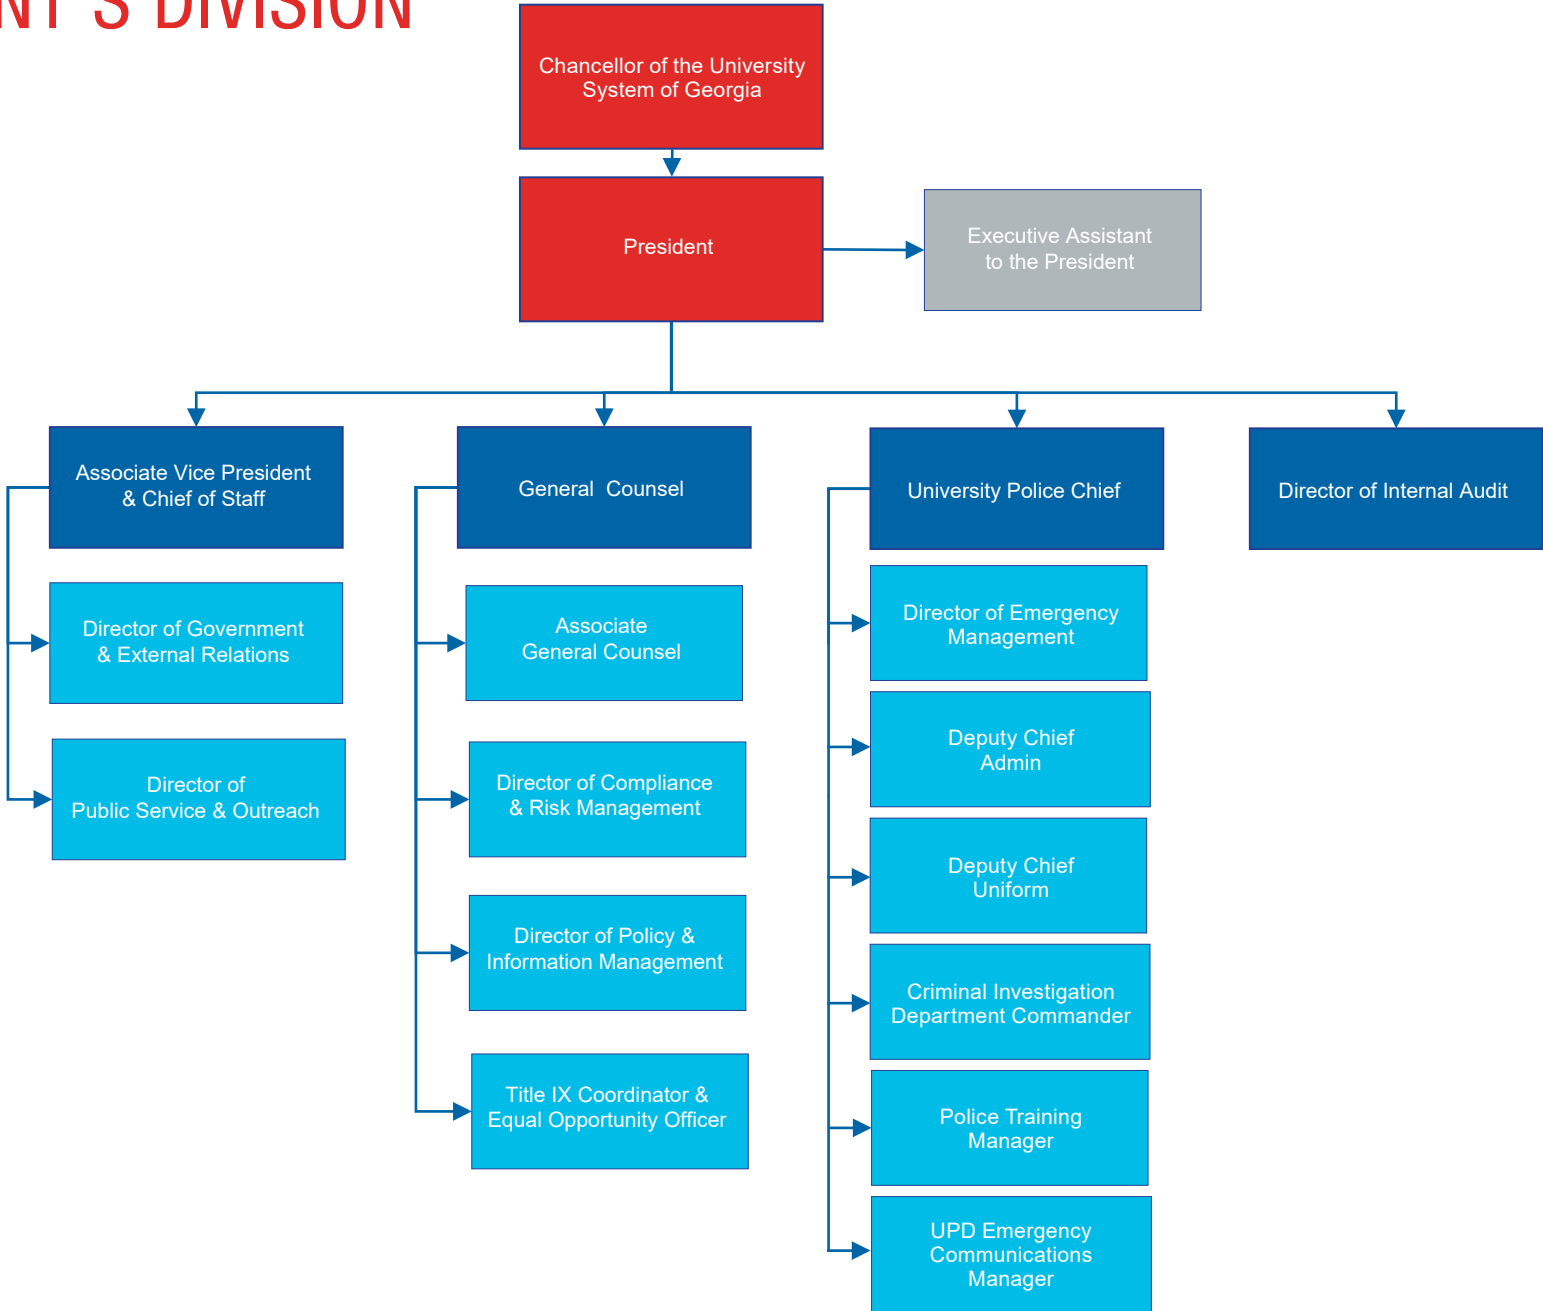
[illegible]NT'S DIVISION

Chancellor of the University System of Georgia

President

Executive Assistant to the President

Associate Vice President & Chief of Staff

Director of Government & External Relations

Director of Public Service & Outreach

General Counsel

Associate General Counsel

Director of Compliance & Risk Management

Director of Policy & Information Management

Title IX Coordinator & Equal Opportunity Officer

University Police Chief

Director of Emergency Management

Deputy Chief Admin

Deputy Chief Uniform

Criminal Investigation Department Commander

Police Training Manager

UPD Emergency Communications Manager

Director of Internal Audit